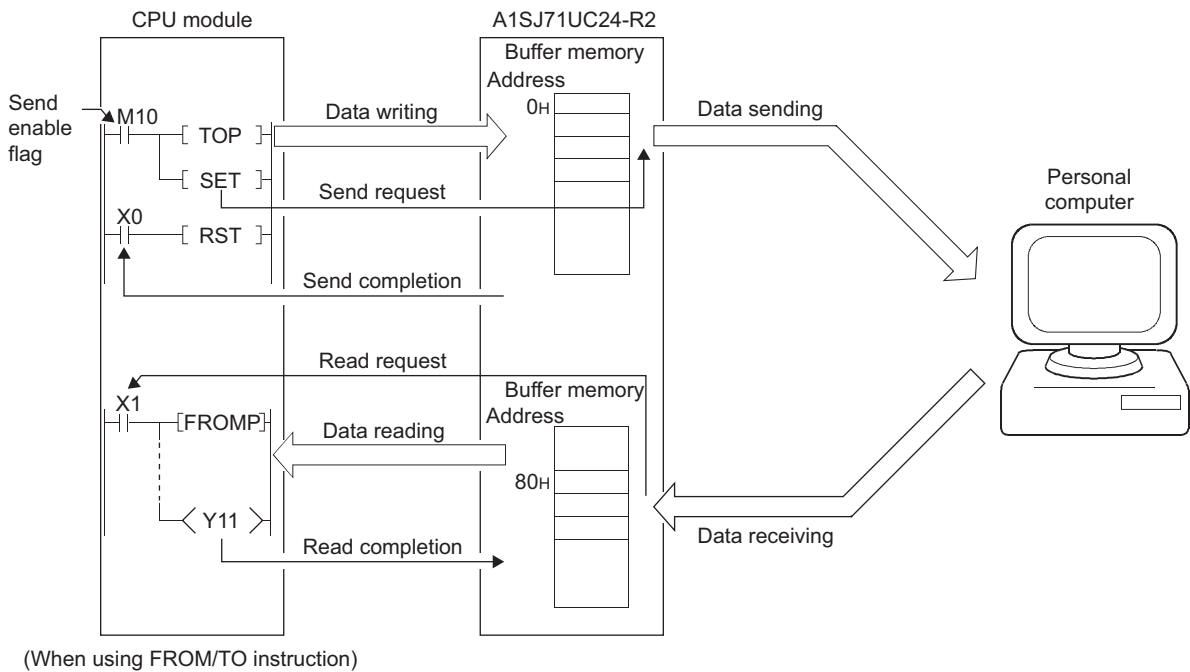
CPU module

A1SJ71UC24-R2

Buffer memory Address

Send enable flag

M10

TOP

Data writing

0H

Data sending

SET

Send request

Personal computer

X0

RST

Send completion

Read request

Buffer memory Address

X1

FROMP

Data reading

80H

Y11

Data receiving

Read completion

(When using FROM/TO instruction)